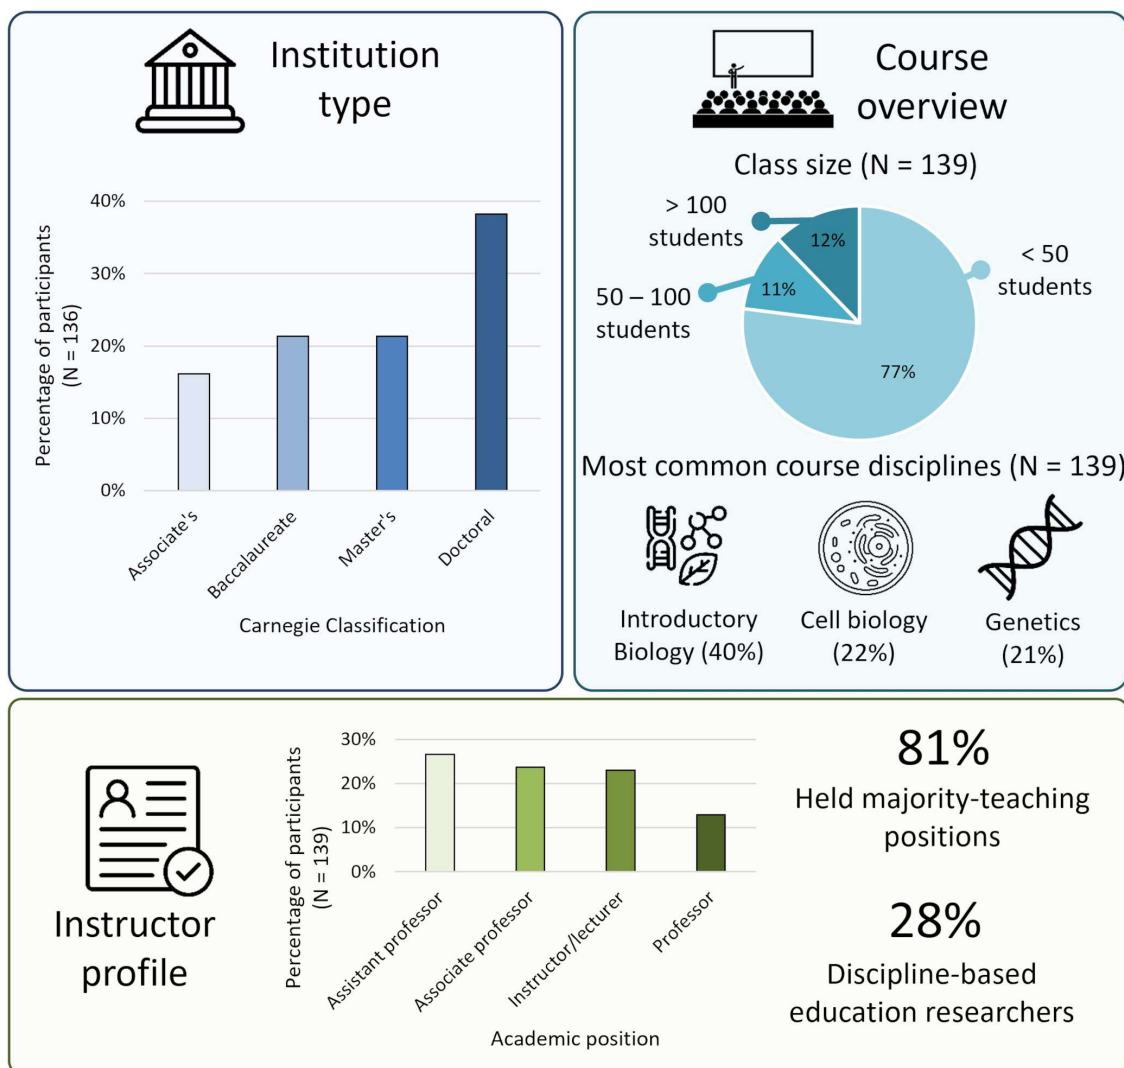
Institution type

Percentage of participants (N = 136)

40%
30%
20%
10%
0%

Associate's
Baccalaureate
Master's
Doctoral

Carnegie Classification

Course overview

Class size (N = 139)

> 100 students
12%
50 – 100 students
11%
< 50 students
77%

Most common course disciplines (N = 139)

Introductory Biology (40%)
Cell biology (22%)
Genetics (21%)

Instructor profile

Percentage of participants (N = 139)

30%
20%
10%
0%

Assistant professor
Associate professor
Instructor/lecturer
Professor

Academic position

81%
Held majority-teaching positions

28%
Discipline-based education researchers